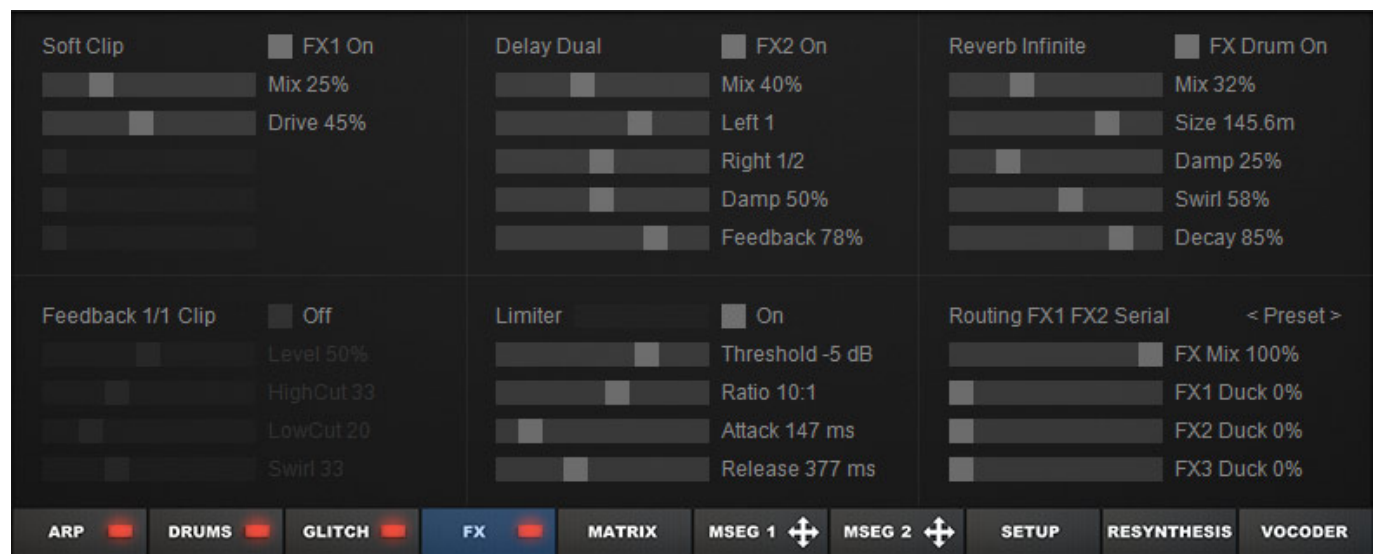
Soft Clip
FX1 On
Mix 25%
Drive 45%

Delay Dual
FX2 On
Mix 40%
Left 1
Right 1/2
Damp 50%
Feedback 78%

Reverb Infinite
FX Drum On
Mix 32%
Size 145.6m
Damp 25%
Swirl 58%
Decay 85%

Feedback 1/1 Clip
Off
Level 50%
HighCut 33
LowCut 20
Swirl 33

Limiter
On
Threshold -5 dB
Ratio 10:1
Attack 147 ms
Release 377 ms

Routing FX1 FX2 Serial
< Preset >
FX Mix 100%
FX1 Duck 0%
FX2 Duck 0%
FX3 Duck 0%

ARP DRUMS GLITCH FX MATRIX MSEG 1 MSEG 2 SETUP RESYNTHESIS VOCODER